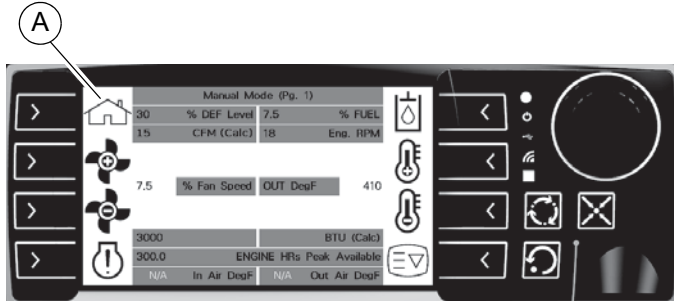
A

Manual Mode (Pg. 1)

| 30 | % DEF Level | 7.5 | % FUEL |
|---|---|---|---|
| 15 | CFM (Calc) | 18 | Eng. RPM |

7.5 % Fan Speed OUT DegF 410

3000 BTU (Calc)

300.0 ENGINE HRs Peak Available

N/A In Air DegF N/A Out Air DegF